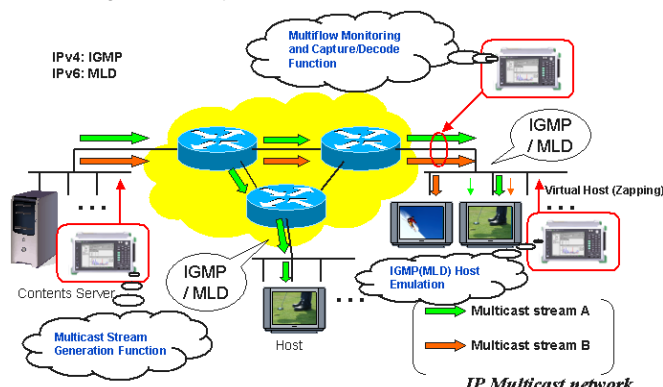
IPv4: IGMP
IPv6: MLD

Multiflow Monitoring and Capture/Decode Function

IGMP / MLD

Virtual Host (Zapping)

IGMP / MLD

IGMP(MLD) Host Emulation

Contents Server

Multicast Stream Generation Function

Host

Multicast stream A

Multicast stream B

IP Multicast network